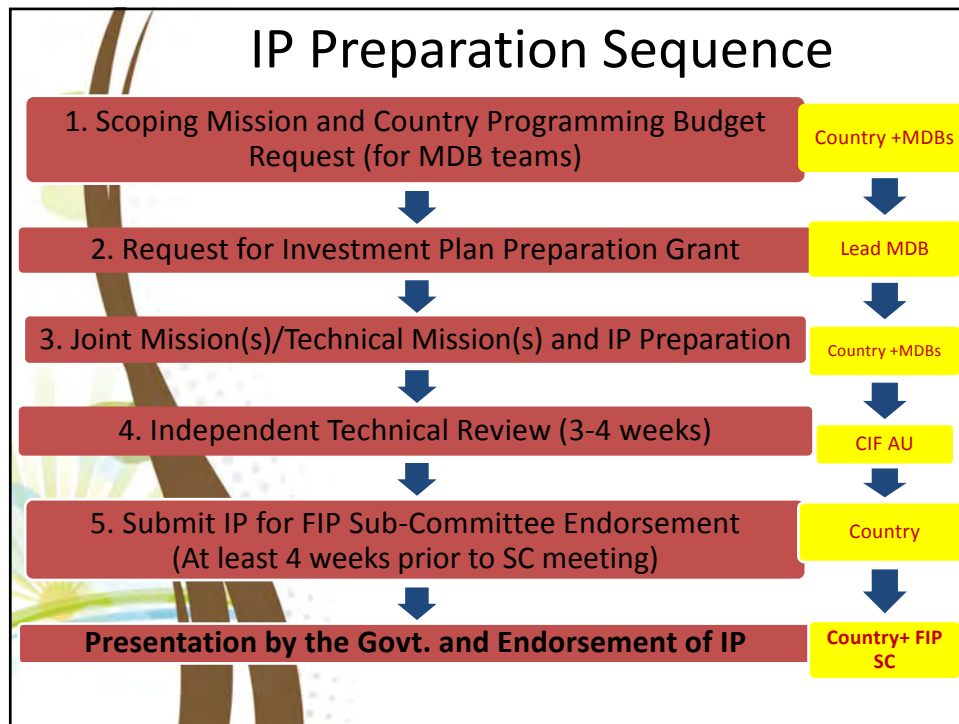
IP Preparation Sequence

1. Scoping Mission and Country Programming Budget Request (for MDB teams)

Country +MDBs

2. Request for Investment Plan Preparation Grant

Lead MDB

3. Joint Mission(s)/Technical Mission(s) and IP Preparation

Country +MDBs

4. Independent Technical Review (3-4 weeks)

CIF AU

5. Submit IP for FIP Sub-Committee Endorsement (At least 4 weeks prior to SC meeting)

Country

Presentation by the Govt. and Endorsement of IP

Country+ FIP SC